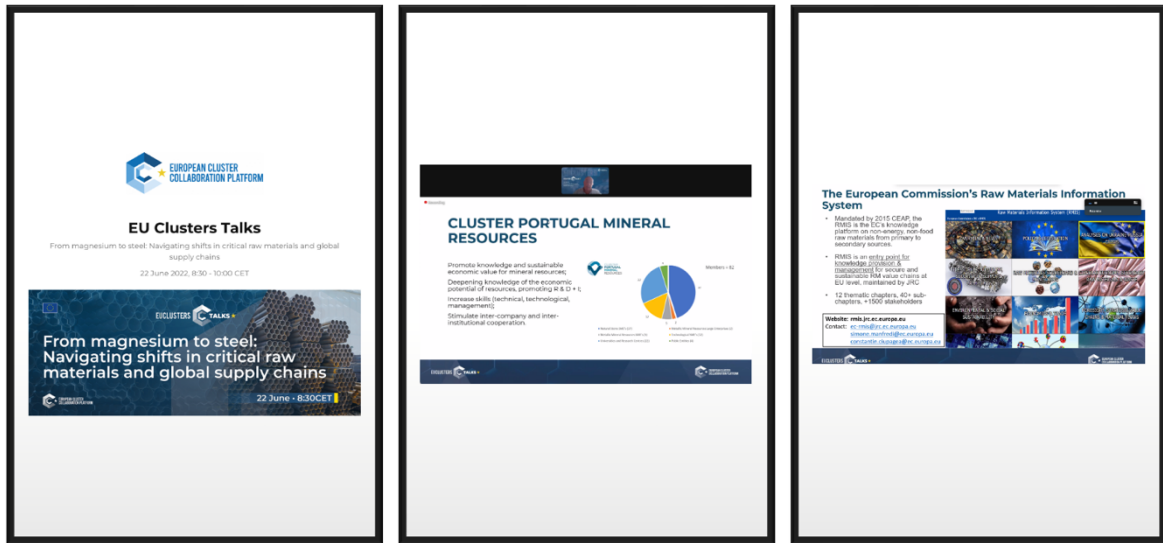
EUROPEAN CLUSTER COLLABORATION PLATFORM

EU Clusters Talks

From magnesium to steel: Navigating shifts in critical raw materials and global supply chains

22 June 2022, 8:30 - 10:00 CET

EUCLUSTERS TALKS

From magnesium to steel: Navigating shifts in critical raw materials and global supply chains

22 June - 8:30CET

Recording

CLUSTER PORTUGAL MINERAL RESOURCES

Promote knowledge and sustainable economic value for mineral resources;

Deepening knowledge of the economic potential of resources, promoting R & D + I;

Increase skills (technical, technological, management);

Stimulate inter-company and inter-institutional cooperation.

Members = 62

EUCLUSTERS TALKS

The European Commission's Raw Materials Information System

Mandated by 2015 CEAP, the RMIS is the EC's knowledge platform on non-energy, non-food raw materials from primary to secondary sources.

RMIS is an entry point for knowledge provision & management for secure and sustainable RM value chains at EU level, maintained by JRC

12 thematic chapters, 40+ sub-chapters, +1500 stakeholders

Website: rmis.jrc.ec.europa.eu
Contact: ec-rmis@jrc.ec.europa.eu
simone.manfredi@ec.europa.eu
constantin.ciupagea@ec.europa.eu

Raw Materials Information System (RMIS)

EUCLUSTERS TALKS